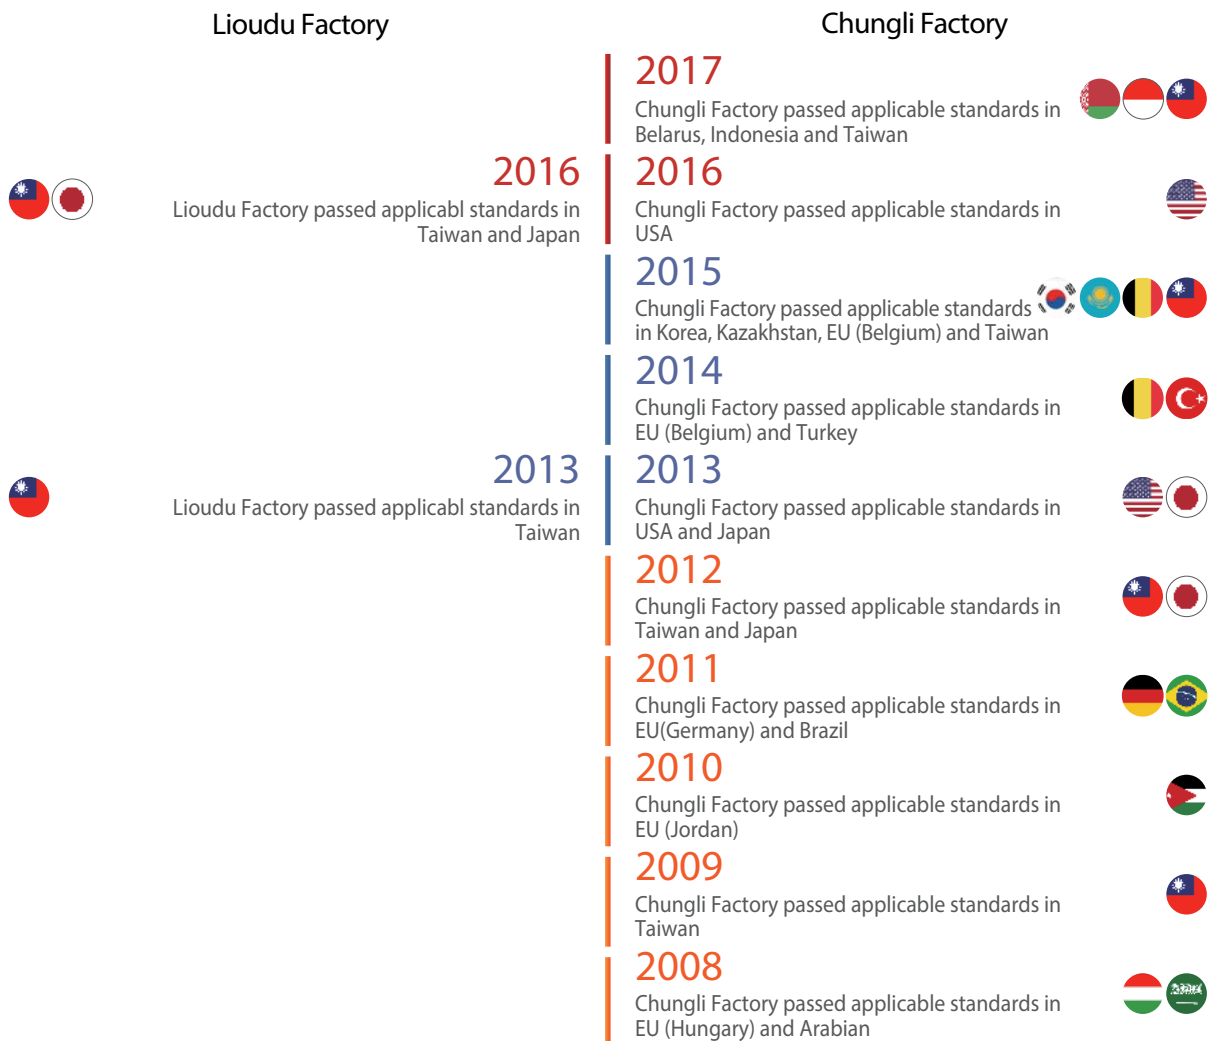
Lioudu Factory

Chungli Factory

2017
Chungli Factory passed applicable standards in Belarus, Indonesia and Taiwan

2016
Lioudu Factory passed applicabl standards in Taiwan and Japan

2016
Chungli Factory passed applicable standards in USA

2015
Chungli Factory passed applicable standards in Korea, Kazakhstan, EU (Belgium) and Taiwan

2014
Chungli Factory passed applicable standards in EU (Belgium) and Turkey

2013
Lioudu Factory passed applicabl standards in Taiwan

2013
Chungli Factory passed applicable standards in USA and Japan

2012
Chungli Factory passed applicable standards in Taiwan and Japan

2011
Chungli Factory passed applicable standards in EU(Germany) and Brazil

2010
Chungli Factory passed applicable standards in EU (Jordan)

2009
Chungli Factory passed applicable standards in Taiwan

2008
Chungli Factory passed applicable standards in EU (Hungary) and Arabian